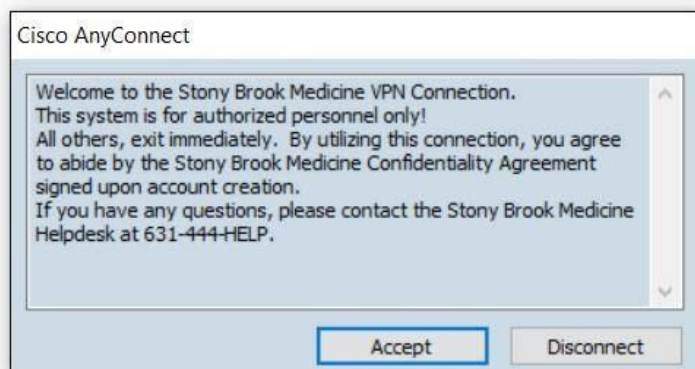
Cisco AnyConnect

Welcome to the Stony Brook Medicine VPN Connection.
This system is for authorized personnel only!
All others, exit immediately. By utilizing this connection, you agree to abide by the Stony Brook Medicine Confidentiality Agreement signed upon account creation.
If you have any questions, please contact the Stony Brook Medicine Helpdesk at 631-444-HELP.

Accept

Disconnect